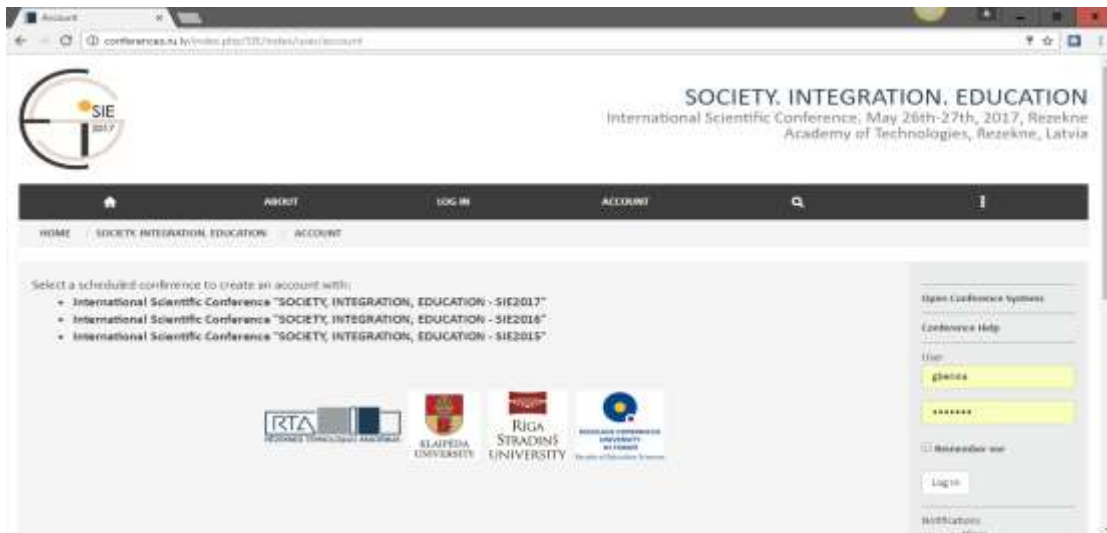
Account ×

conferences.ru.lv/index.php/SIE/index/user/account

SIE 2017

SOCIETY. INTEGRATION. EDUCATION
International Scientific Conference, May 26th-27th, 2017, Rezekne Academy of Technologies, Rezekne, Latvia

ABOUT LOG IN ACCOUNT

HOME / SOCIETY. INTEGRATION. EDUCATION / ACCOUNT

Select a scheduled conference to create an account with:

- International Scientific Conference "SOCIETY, INTEGRATION, EDUCATION - SIE2017"
- International Scientific Conference "SOCIETY, INTEGRATION, EDUCATION - SIE2016"
- International Scientific Conference "SOCIETY, INTEGRATION, EDUCATION - SIE2015"

RTA REZEKNES TEHNOLOĢIJU AKADĒMIJA

KLAIPEDA UNIVERSITY

RIGA STRADIŅŠ UNIVERSITY

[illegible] UNIVERSITY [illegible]

Open Conference Systems

Conference Help

User

gbenza

*******

Remember me

Log In

Notifications